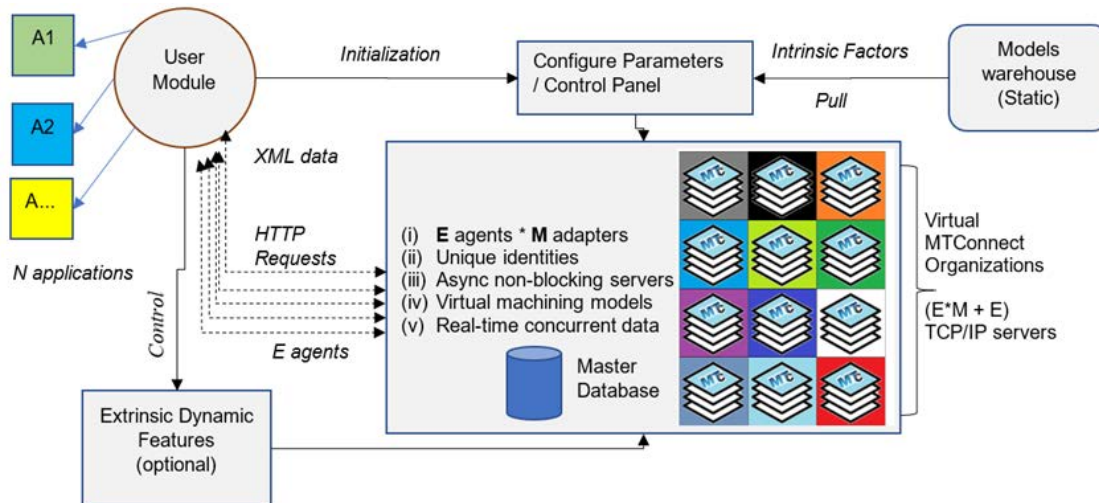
A1

A2

A...

N applications

User Module

Initialization

Configure Parameters / Control Panel

Intrinsic Factors

Pull

Models warehouse (Static)

XML data

HTTP Requests

E agents

Control

(i) **E** agents * **M** adapters
(ii) Unique identities
(iii) Async non-blocking servers
(iv) Virtual machining models
(v) Real-time concurrent data

Master Database

Virtual MTConnect Organizations

(E*M + E) TCP/IP servers

Extrinsic Dynamic Features (optional)